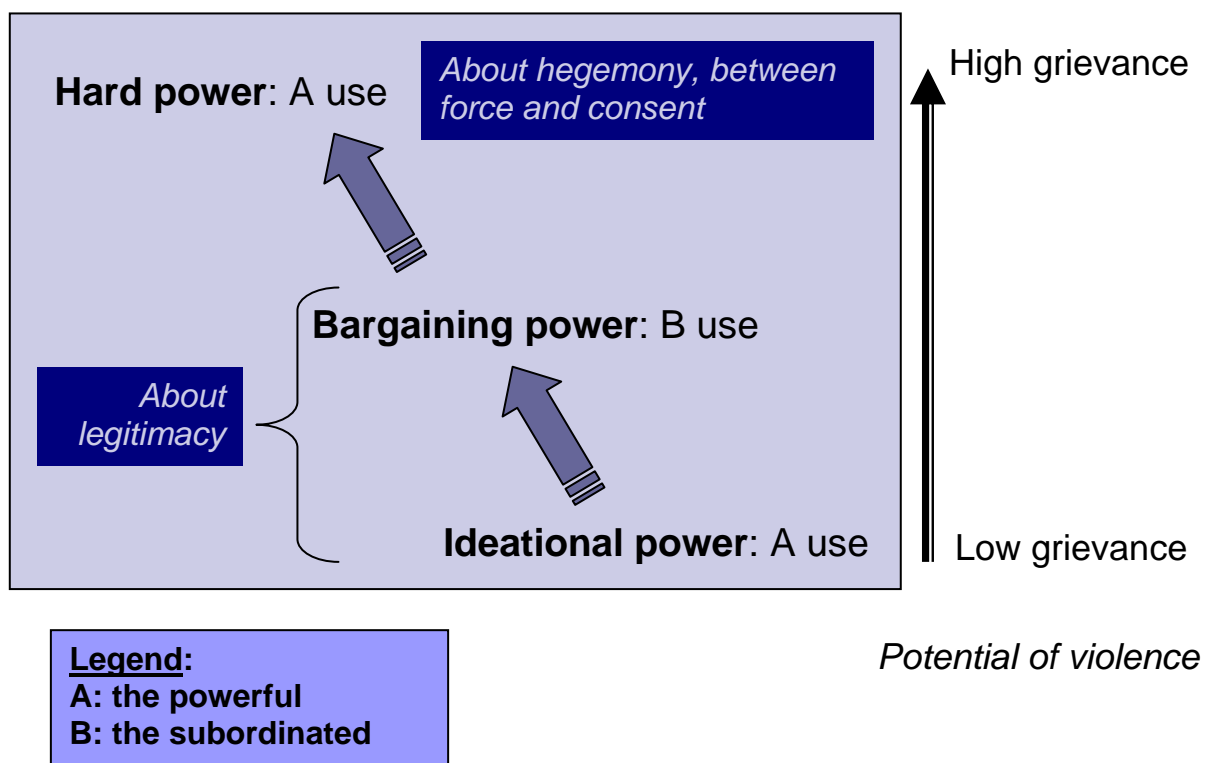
Hard power: A use

About hegemony, between force and consent

Bargaining power: B use

About legitimacy

Ideational power: A use

High grievance

Low grievance

Potential of violence

Legend:
A: the powerful
B: the subordinated